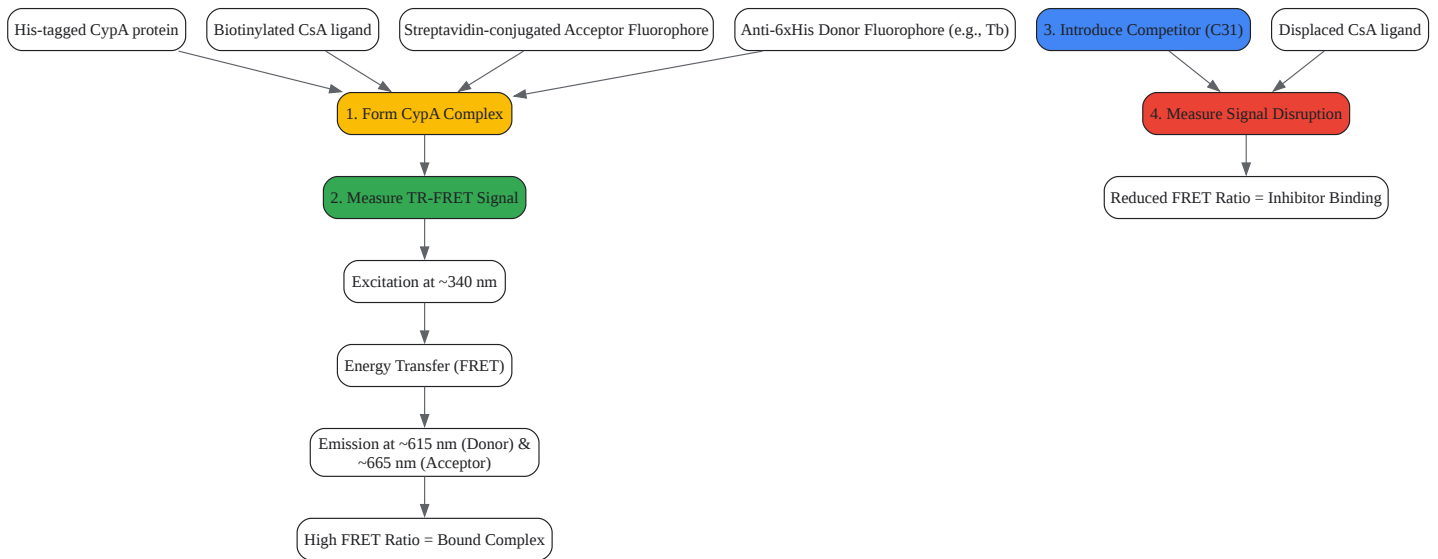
His-tagged CypA protein

Biotinylated CsA ligand

Streptavidin-conjugated Acceptor Fluorophore

Anti-6xHis Donor Fluorophore (e.g., Tb)

1. Form CypA Complex

2. Measure TR-FRET Signal

Excitation at ~340 nm

Energy Transfer (FRET)

Emission at ~615 nm (Donor) & ~665 nm (Acceptor)

High FRET Ratio = Bound Complex

3. Introduce Competitor (C31)

Displaced CsA ligand

4. Measure Signal Disruption

Reduced FRET Ratio = Inhibitor Binding